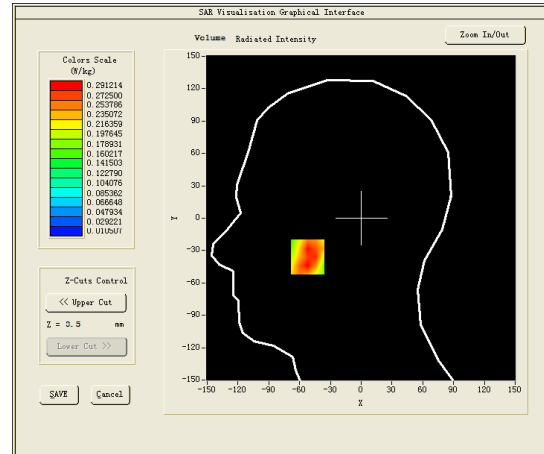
SAR Visualization Graphical Interface

Volume Radiated Intensity

Zoom In/Out

Colors Scale
(W/kg)

0.291214
0.272500
0.253786
0.235072
0.216359
0.197645
0.178931
0.160217
0.141503
0.122790
0.104076
0.085362
0.066648
0.047934
0.029221
0.010507

Z-Cuts Control

<< Upper Cut

Z = 0.5 mm

Lower Cut >>

SAVE

Cancel

150
120
90
60
30
0
-30
-60
-90
-120
-150

Y

-150 -120 -90 -60 -30 0 30 60 90 120 150

X